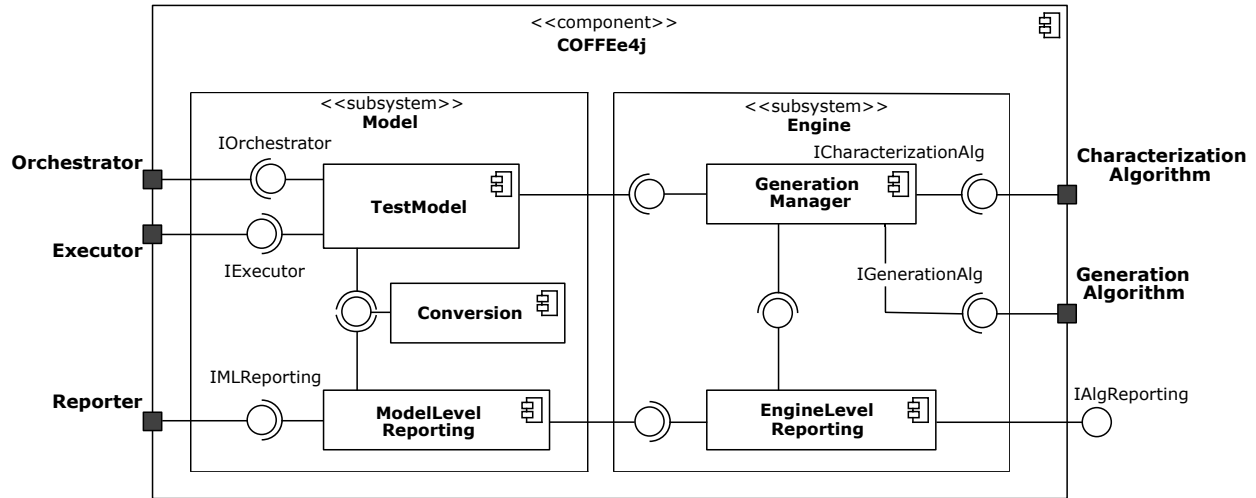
<<component>>
COFFEe4j

<<subsystem>>
Model

<<subsystem>>
Engine

Orchestrator

IOrchestrator

TestModel

Executor

IExecutor

Conversion

IMLReporting

Reporter

ModelLevel Reporting

Generation Manager

ICharacterizationAlg

Characterization Algorithm

IGenerationAlg

Generation Algorithm

EngineLevel Reporting

IAlgReporting